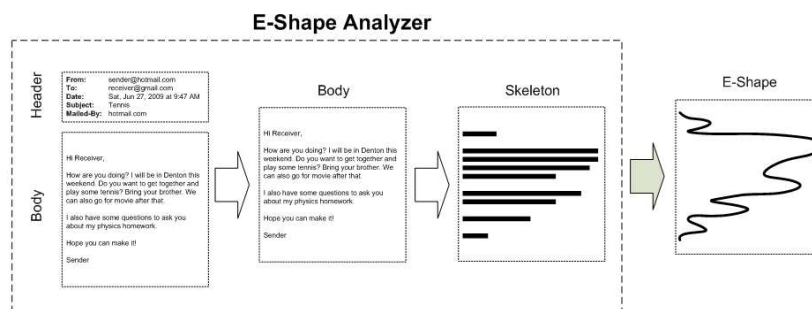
E-Shape Analyzer

Header

From: sender@hotmail.com
To: receiver@gmail.com
Date: Sat, Jun 27, 2009 at 9:47 AM
Subject: Tennis
Mailed-By: hotmail.com

Body

Hi Receiver,

How are you doing? I will be in Denton this weekend. Do you want to get together and play some tennis? Bring your brother. We can also go for movie after that.

I also have some questions to ask you about my physics homework.

Hope you can make it!

Sender

Body

Hi Receiver,

How are you doing? I will be in Denton this weekend. Do you want to get together and play some tennis? Bring your brother. We can also go for movie after that.

I also have some questions to ask you about my physics homework.

Hope you can make it!

Sender

Skeleton

E-Shape